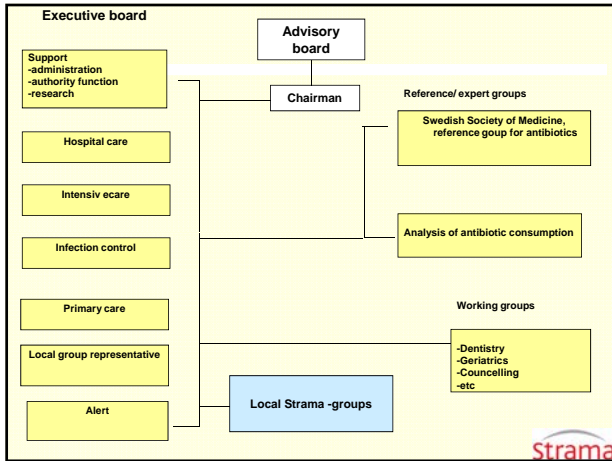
Executive board

Advisory board

Support
-administration
-authority function
-research

Chairman

Reference/ expert groups

Swedish Society of Medicine, reference goup for antibiotics

Hospital care

Intensiv ecare

Infection control

Analysis of antibiotic consumption

Primary care

Working groups

Local group representative

-Dentistry
-Geriatrics
-Councelling
-etc

Alert

Local Strama -groups

Strama